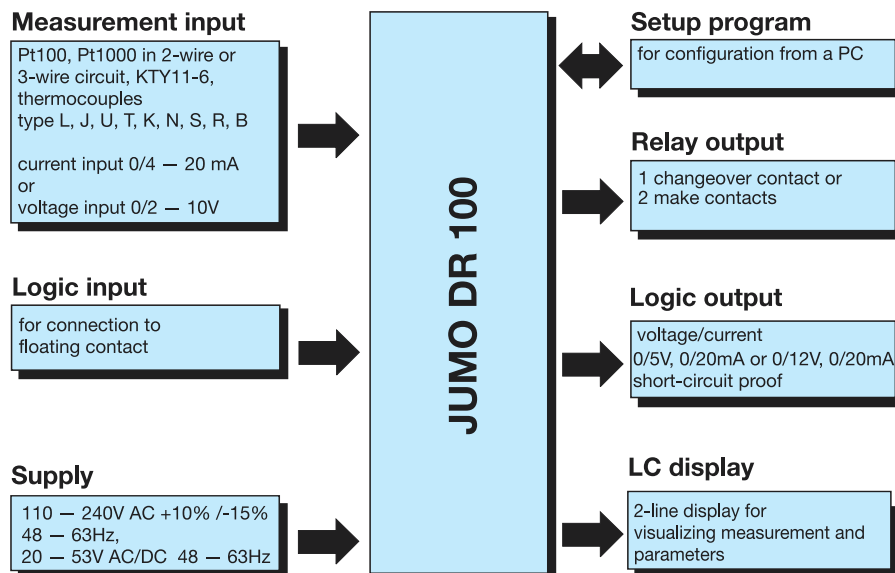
Measurement input

Pt100, Pt1000 in 2-wire or 3-wire circuit, KTY11-6, thermocouples type L, J, U, T, K, N, S, R, B

current input 0/4 — 20 mA or voltage input 0/2 — 10V

Logic input

for connection to floating contact

Supply

110 — 240V AC +10% /-15% 48 — 63Hz, 20 — 53V AC/DC 48 — 63Hz

JUMO DR 100

Setup program

for configuration from a PC

Relay output

1 changeover contact or 2 make contacts

Logic output

voltage/current 0/5V, 0/20mA or 0/12V, 0/20mA short-circuit proof

LC display

2-line display for visualizing measurement and parameters